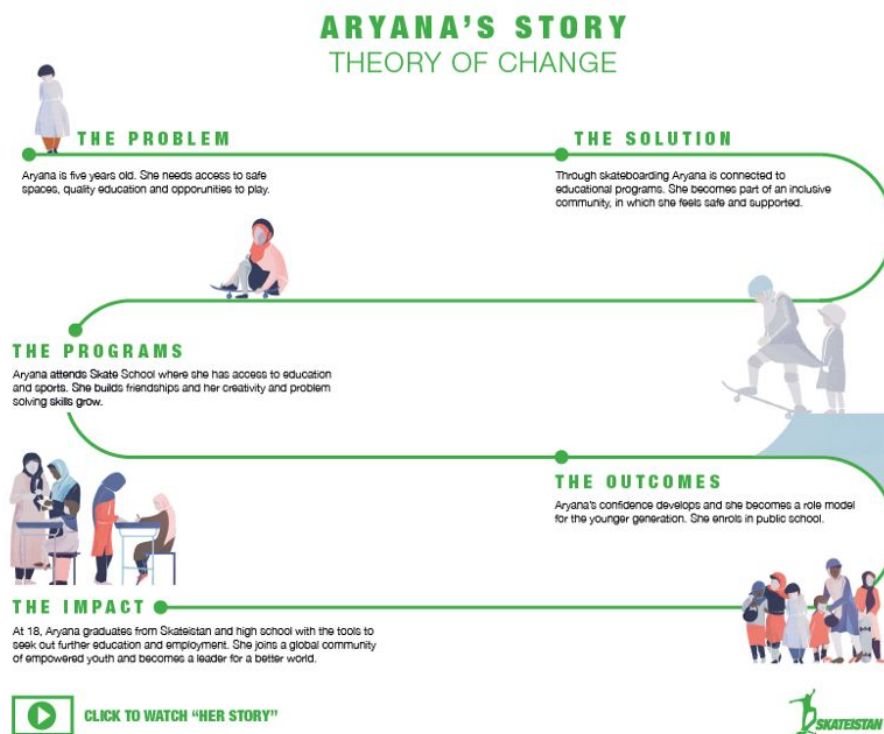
ARYANA'S STORY
THEORY OF CHANGE

THE PROBLEM

Aryana is five years old. She needs access to safe spaces, quality education and opporunities to play.

THE SOLUTION

Through skateboarding Aryana is connected to educational programs. She becomes part of an inclusive community, in which she feels safe and supported.

THE PROGRAMS

Aryana attends Skate School where she has access to education and sports. She builds friendships and her creativity and problem solving skills grow.

THE OUTCOMES

Aryana's confidence develops and she becomes a role model for the younger generation. She enrols in public school.

THE IMPACT

At 18, Aryana graduates from Skateistan and high school with the tools to seek out further education and employment. She joins a global community of empowered youth and becomes a leader for a better world.

CLICK TO WATCH "HER STORY"

SKATEISTAN